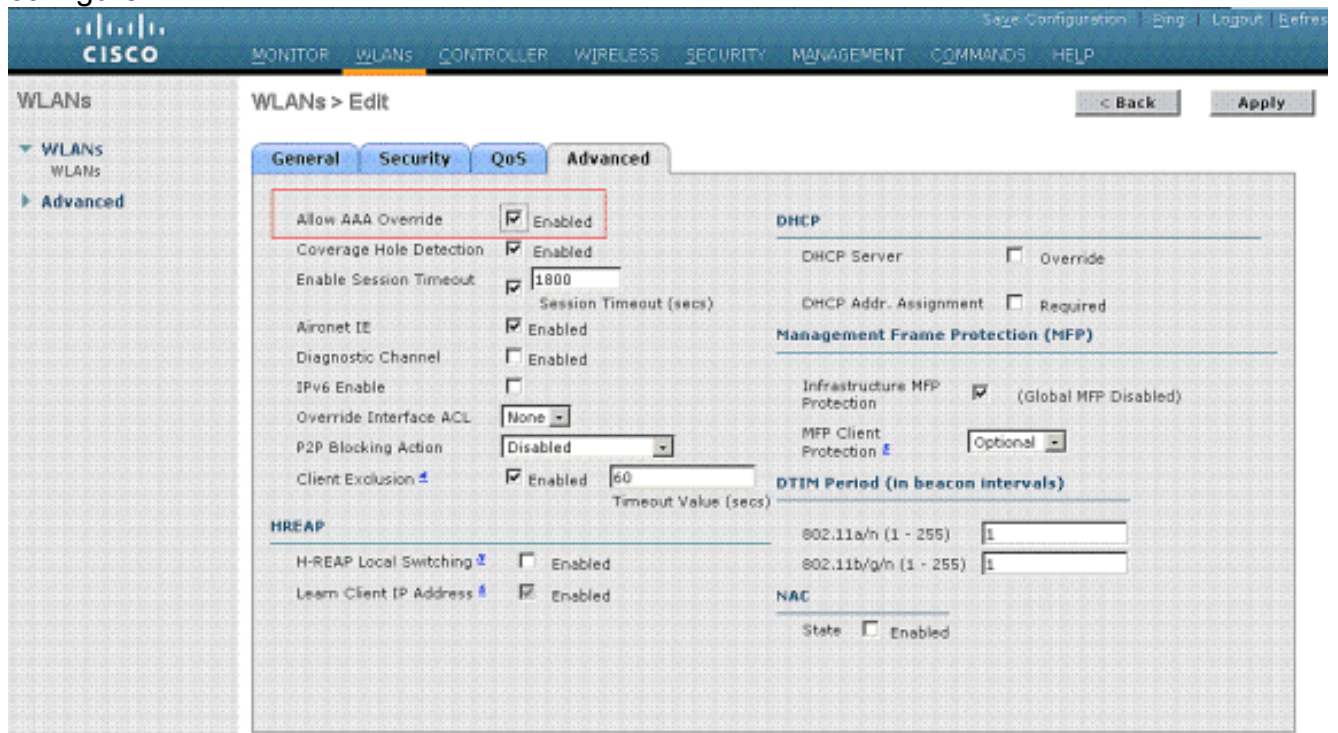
Save Configuration | Ping | Logout | Refres

CISCO

MONITOR WLANs CONTROLLER WIRELESS SECURITY MANAGEMENT COMMANDS HELP

WLANs

WLANs
WLANs

Advanced

WLANs > Edit

< Back

Apply

General Security QoS Advanced

Allow AAA Override Enabled

Coverage Hole Detection Enabled

Enable Session Timeout 1800 Session Timeout (secs)

Aironet IE Enabled

Diagnostic Channel Enabled

IPv6 Enable

Override Interface ACL None

P2P Blocking Action Disabled

Client Exclusion Enabled 60 Timeout Value (secs)

HREAP

H-REAP Local Switching Enabled

Learn Client IP Address Enabled

DHCP

DHCP Server Override

DHCP Addr. Assignment Required

Management Frame Protection (MFP)

Infrastructure MFP Protection (Global MFP Disabled)

MFP Client Protection Optional

DTIM Period (in beacon intervals)

802.11a/n (1 - 255) 1

802.11b/g/n (1 - 255) 1

NAC

State Enabled